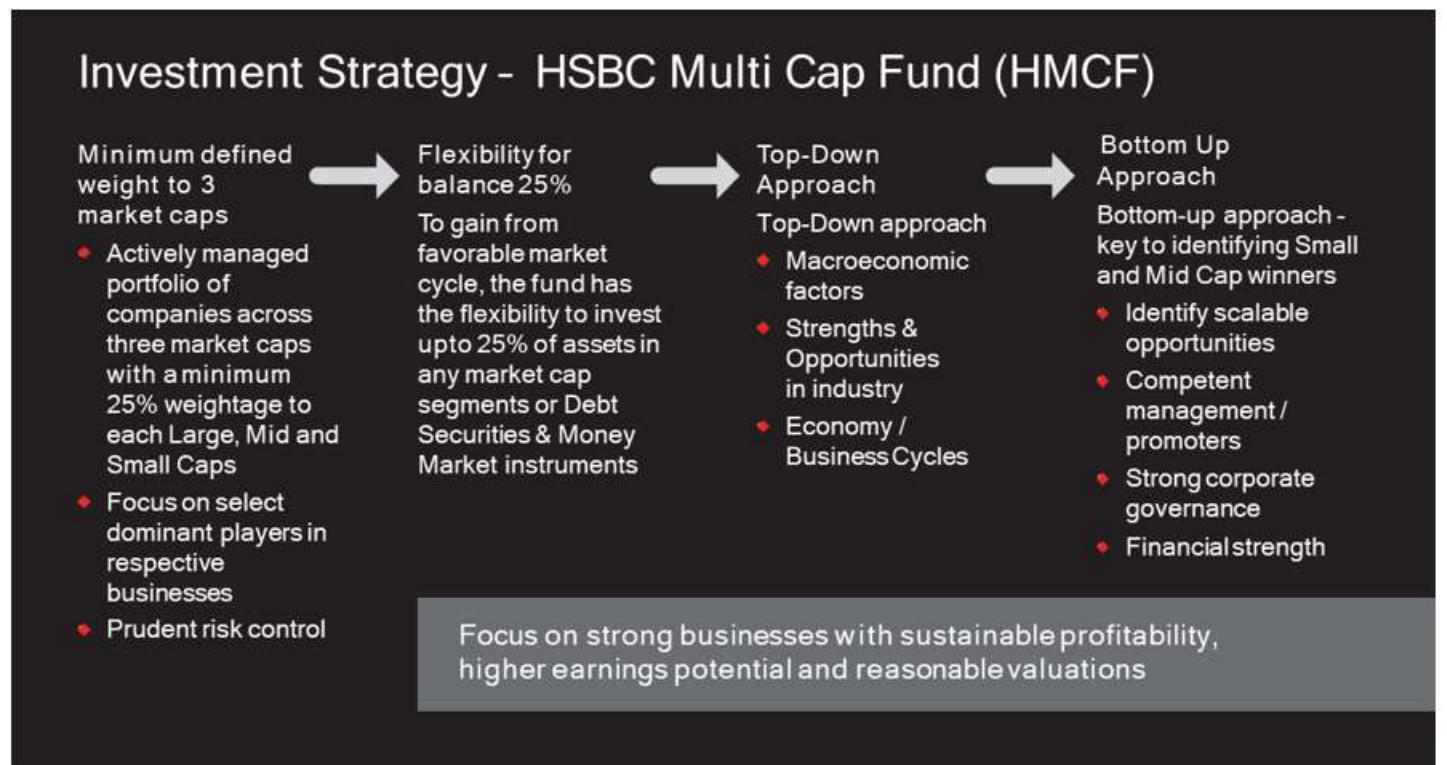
Investment Strategy - HSBC Multi Cap Fund (HMCF)

Minimum defined weight to 3 market caps

- Actively managed portfolio of companies across three market caps with a minimum 25% weightage to each Large, Mid and Small Caps
- Focus on select dominant players in respective businesses
- Prudent risk control

Flexibility for balance 25%

To gain from favorable market cycle, the fund has the flexibility to invest upto 25% of assets in any market cap segments or Debt Securities & Money Market instruments

Top-Down Approach

Top-Down approach

- Macroeconomic factors
- Strengths & Opportunities in industry
- Economy / Business Cycles

Bottom Up Approach

Bottom-up approach - key to identifying Small and Mid Cap winners

- Identify scalable opportunities
- Competent management / promoters
- Strong corporate governance
- Financial strength

Focus on strong businesses with sustainable profitability, higher earnings potential and reasonable valuations